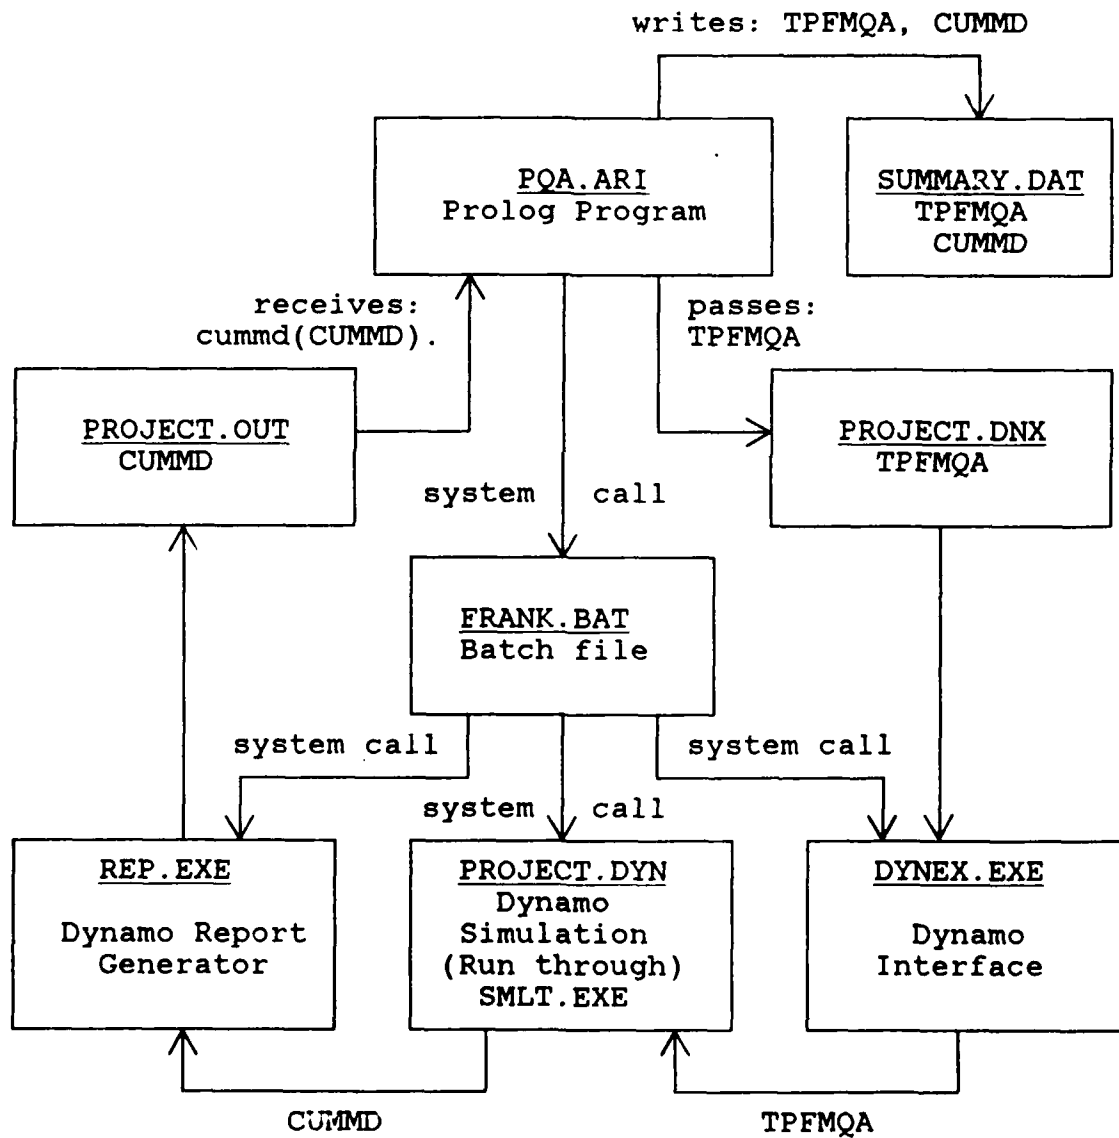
writes: TPFMQA, CUMMD

PQA.ARI
Prolog Program

SUMMARY.DAT
TPFMQA
CUMMD

receives:
cummd(CUMMD).

passes:
TPFMQA

PROJECT.OUT
CUMMD

system call

PROJECT.DNX
TPFMQA

FRANK.BAT
Batch file

system call

system call

system call

REP.EXE
Dynamo Report Generator

PROJECT.DYN
Dynamo Simulation (Run through) SMLT.EXE

DYNEX.EXE
Dynamo Interface

CUMMD

TPFMQA